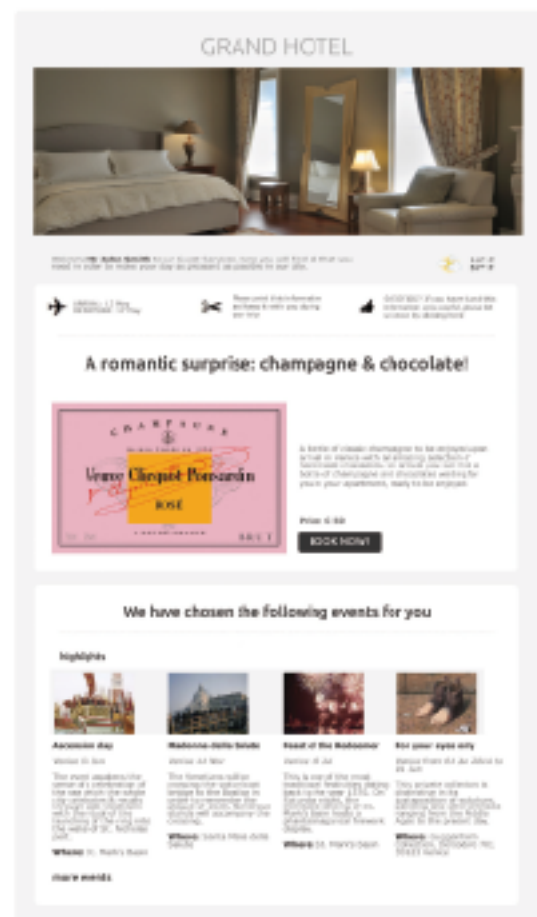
GRAND HOTEL

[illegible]

A romantic surprise: champagne & chocolate!

CHAMPAGNE
Veuve Clicquot Ponsardin
ROSÉ

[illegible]

Price: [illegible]

BOOK NOW!

We have chosen the following events for you

highlights

Ascension day
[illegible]

Madonna della Salute
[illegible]

Feast of the Redeemer
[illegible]

For your eyes only
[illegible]

more events